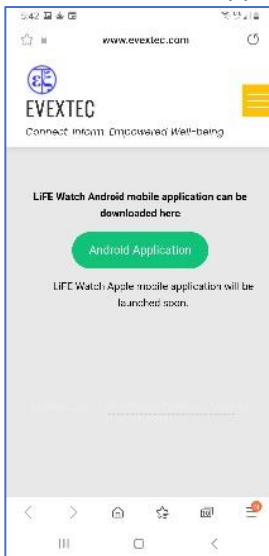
5:42

www.evextec.com

EVEXTEC
Connect. Inform. Empowered Well-being

LiFE Watch Android mobile application can be downloaded here

Android Application

LiFE Watch Apple mobile application will be launched soon.